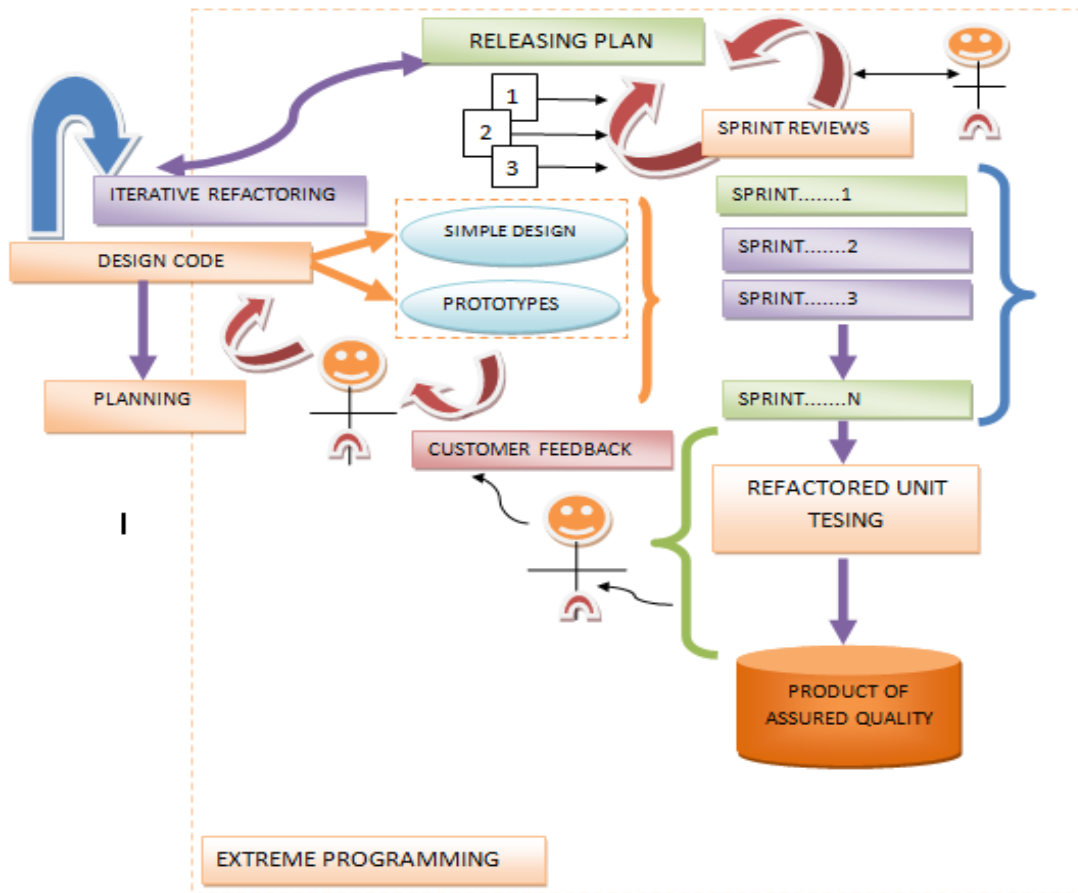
RELEASING PLAN

1

2

3

SPRINT REVIEWS

ITERATIVE REFACTORING

SPRINT.......1

SPRINT.......2

SPRINT.......3

SPRINT.......N

DESIGN CODE

SIMPLE DESIGN

PROTOTYPES

PLANNING

CUSTOMER FEEDBACK

REFACTORED UNIT TESING

I

PRODUCT OF ASSURED QUALITY

EXTREME PROGRAMMING